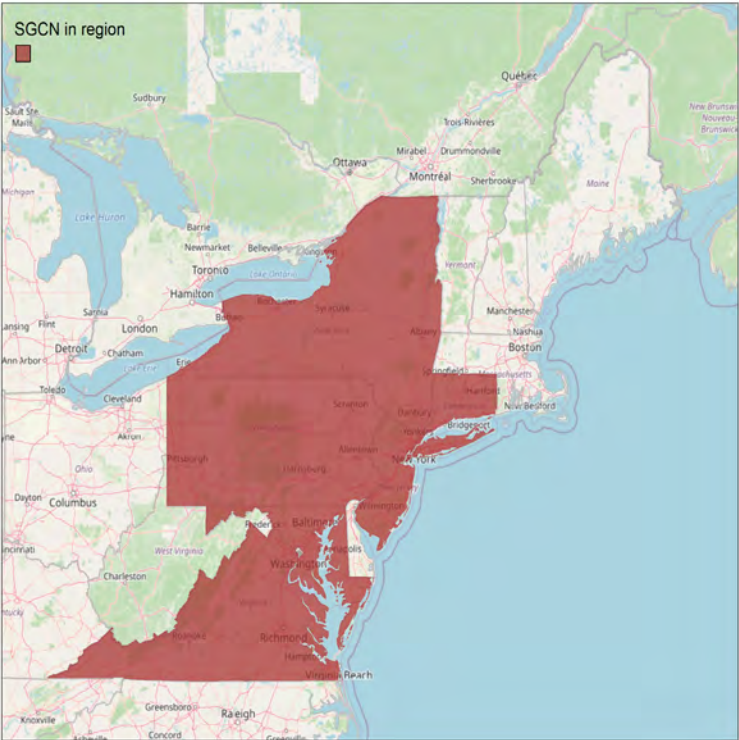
SGCN in region

Québec
Sudbury
Sault Ste Marie
New Brunswick Nouveau-Brunswick
Trois-Rivières
Ottawa
Mirabel
Drummondville
Montréal
Sherbrooke
Maine
Michigan
Lake Huron
Barrie
Newmarket
Belleville
Vermont
Toronto
Lake Ontario
Hamilton
Rochester
Syracuse
Sarnia
London
Manchester
Nashua
Lansing
Flint
Albany
Boston
Detroit
Chatham
Ann Arbor
Lake Erie
Springfield
Hartford
Toledo
Cleveland
New Bedford
Scranton
Danbury
Akron
Bridgeport
Allentown
New York
Pittsburgh
Harrisburg
Ohio
Dayton
Columbus
Baltimore
Washington
Annapolis
Cincinnati
West Virginia
Charleston
Richmond
Virginia Beach
Knoxville
Greensboro
Raleigh
Concord